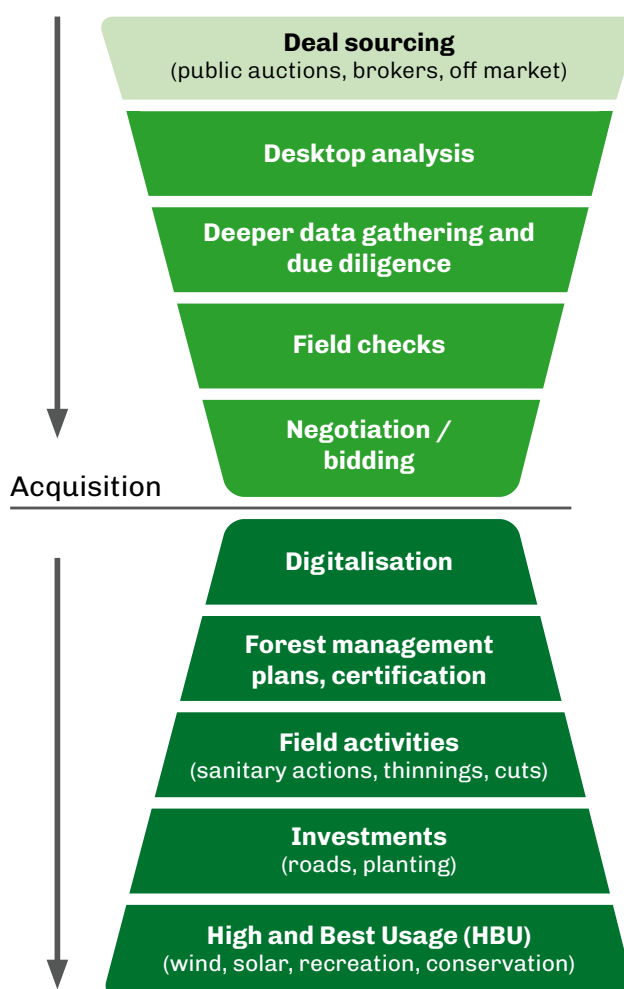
Deal sourcing
(public auctions, brokers, off market)

Desktop analysis

Deeper data gathering and due diligence

Field checks

Negotiation / bidding

Acquisition

Digitalisation

Forest management plans, certification

Field activities
(sanitary actions, thinnings, cuts)

Investments
(roads, planting)

High and Best Usage (HBU)
(wind, solar, recreation, conservation)